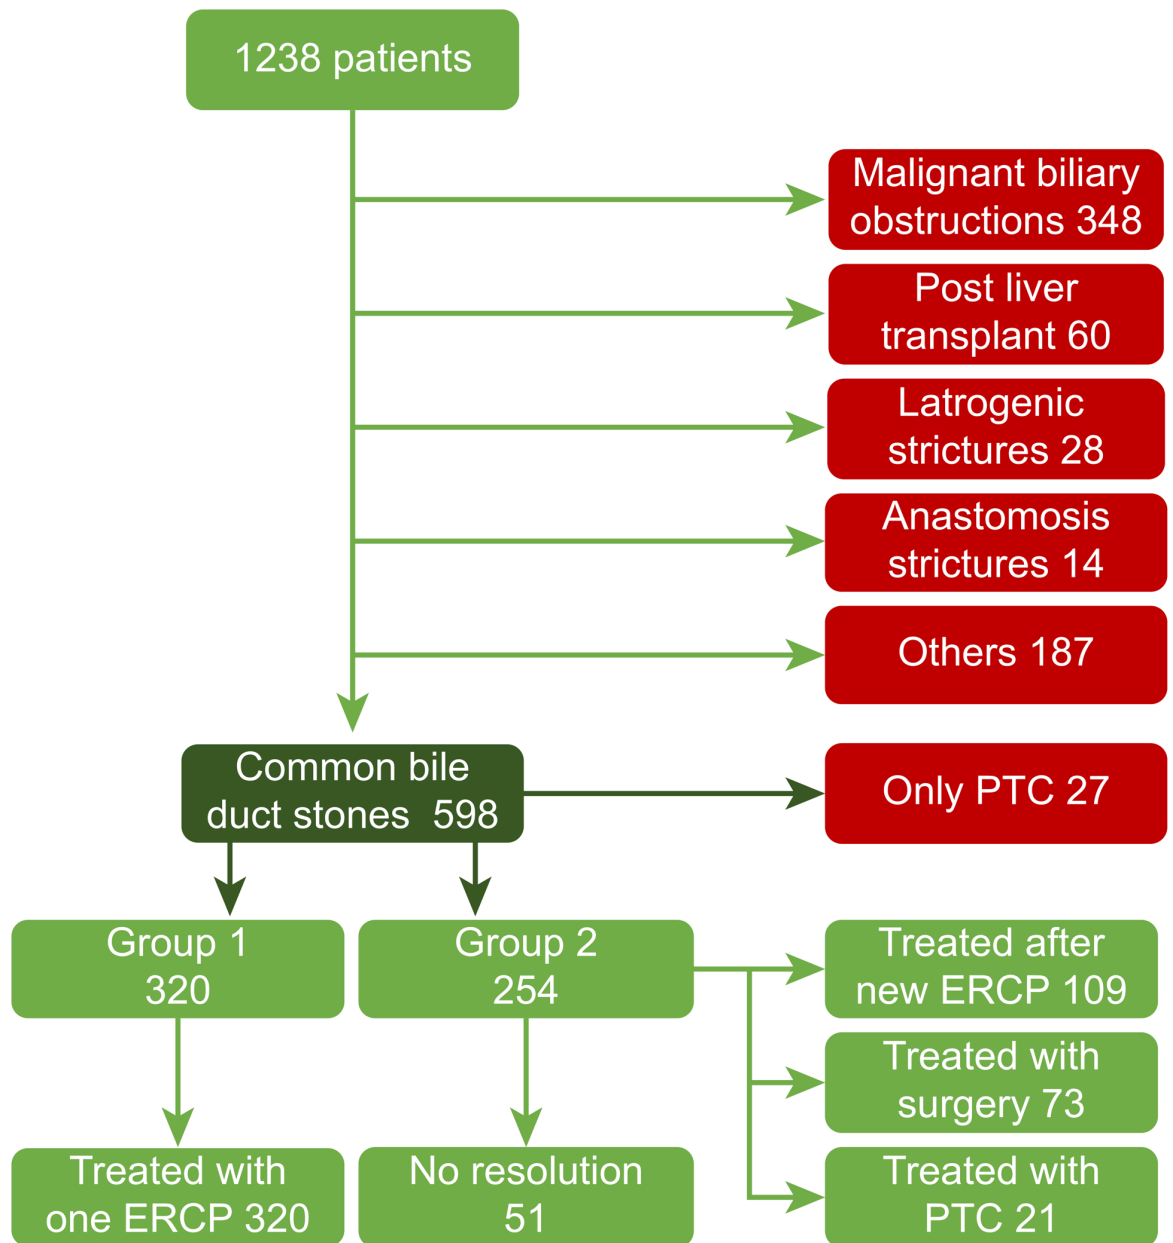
1238 patients

Malignant biliary obstructions 348

Post liver transplant 60

Latrogenic strictures 28

Anastomosis strictures 14

Others 187

Common bile duct stones 598

Only PTC 27

Group 1 320

Group 2 254

Treated after new ERCP 109

Treated with surgery 73

Treated with PTC 21

Treated with one ERCP 320

No resolution 51